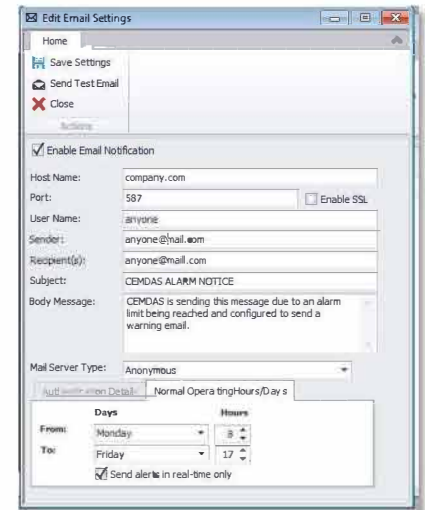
Edit Email Settings

Home

Save Settings

Send Test Email

Close

Actions

Enable Email Notification

Host Name: company.com

Port: 587

Enable SSL

User Name: anyone

Sender: anyone@mail.com

Recipient(s): anyone@maill.com

Subject: CEMDAS ALARM NOTICE

Body Message: CEMDAS is sending this message due to an alarm limit being reached and configured to send a warning email.

Mail Server Type: Anonymous

Authentication Details

Normal Opera tingHours/Day s

Days

Hours

From: Monday 8

To: Friday 17

Send alerts in real-time only